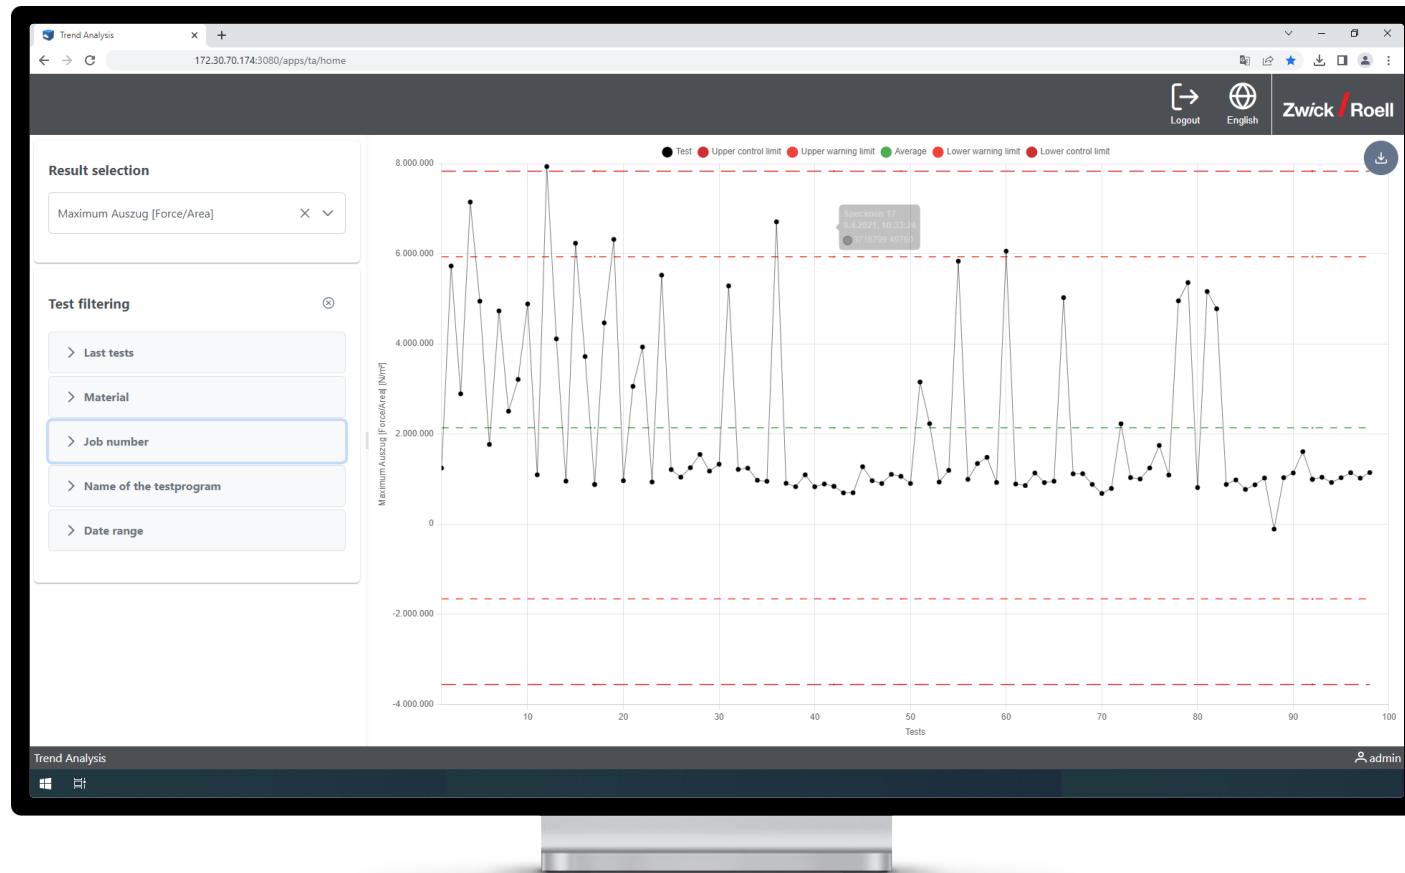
Trend Analysis
172.30.70.174:3080/apps/ta/home

Logout
English
ZwickRoell

Result selection
Maximum Auszug [Force/Area]

Test filtering
Last tests
Material
Job number
Name of the testprogram
Date range

Test Upper control limit Upper warning limit Average Lower warning limit Lower control limit

Specimen 17
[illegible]
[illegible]

8.000.000
6.000.000
4.000.000
2.000.000
0
-2.000.000
-4.000.000
Maximum Auszug [Force/Area] [N/m²]

10 20 30 40 50 60 70 80 90 100
Tests

Trend Analysis
admin